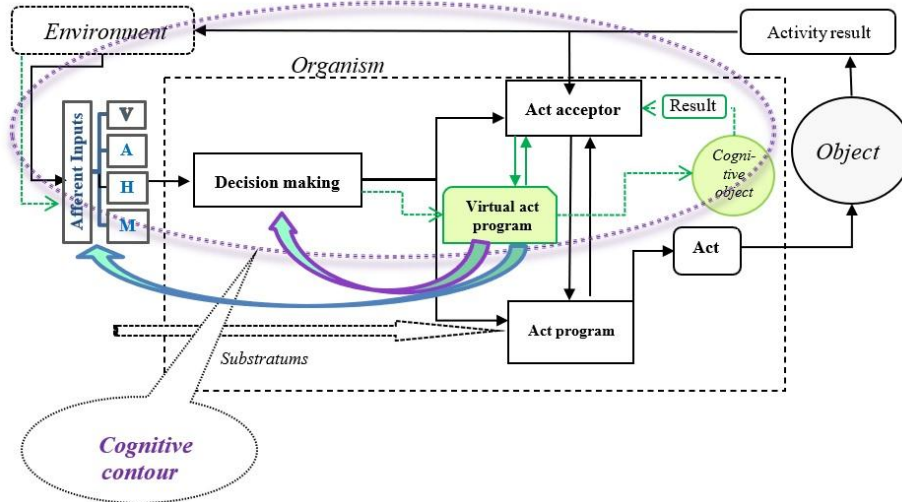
Environment

Activity result

Organism

Act acceptor

Result

Afferent Inputs

V

A

H

M

Decision making

Virtual act program

Cognitive object

Object

Act

Act program

Substratums

Cognitive contour